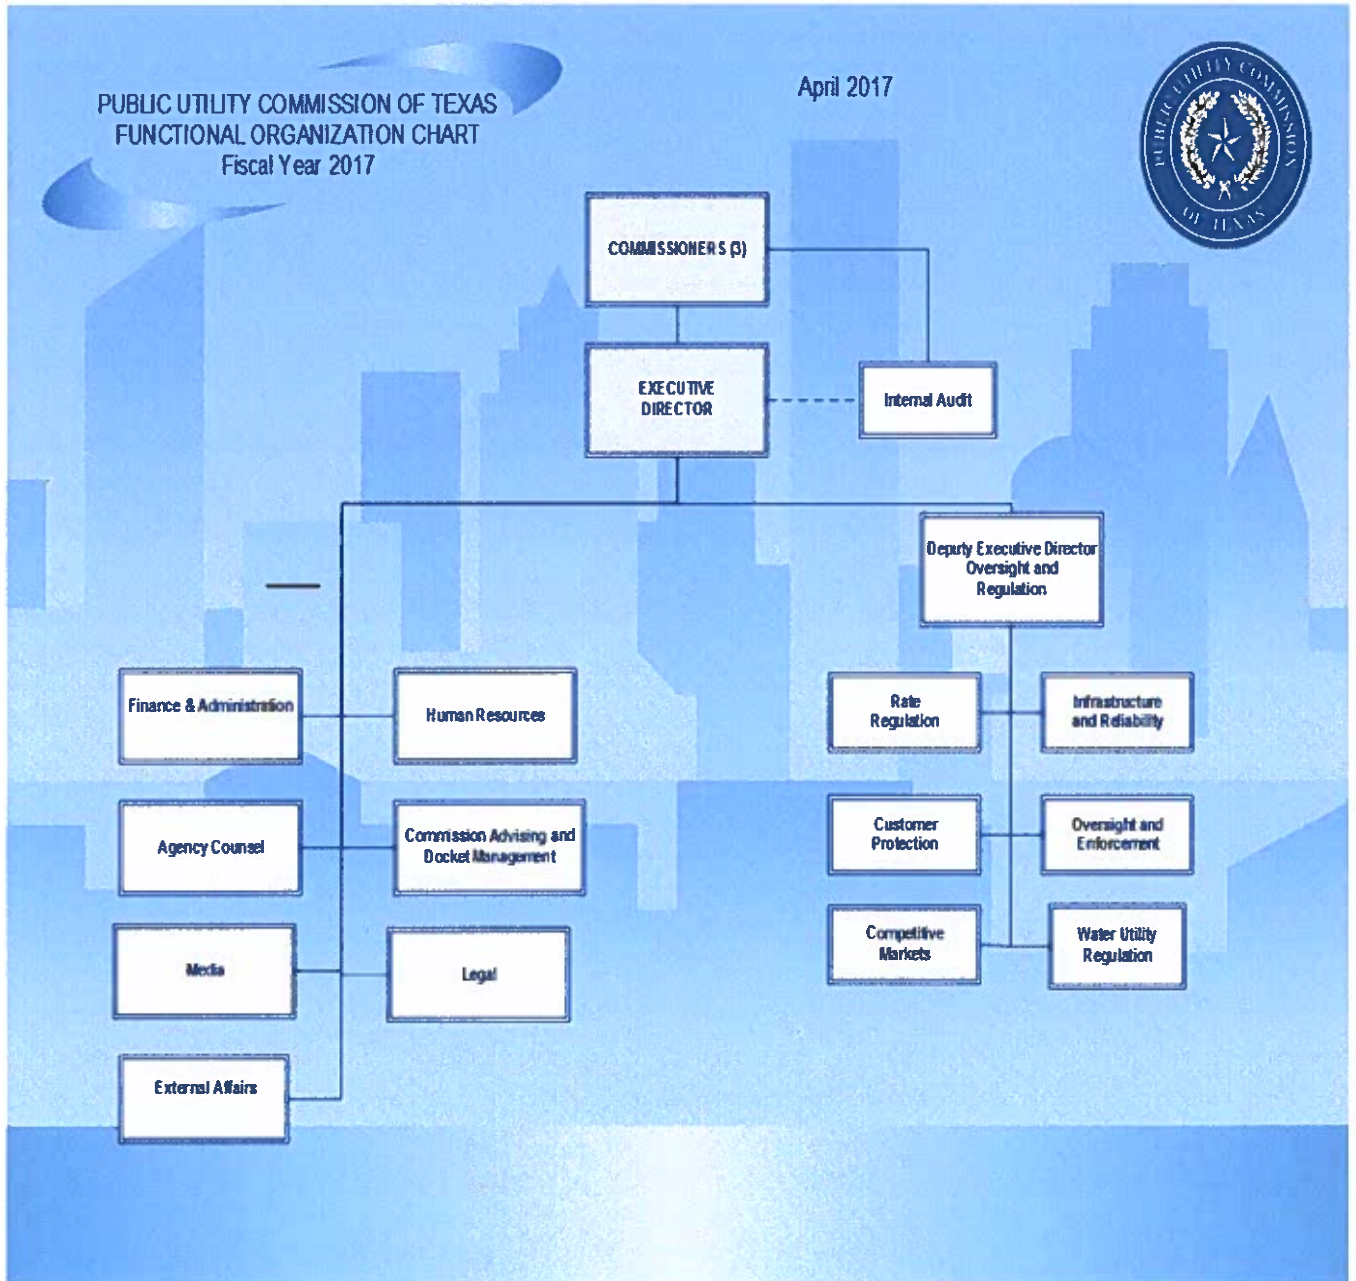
PUBLIC UTILITY COMMISSION OF TEXAS
FUNCTIONAL ORGANIZATION CHART
Fiscal Year 2017

April 2017

PUBLIC UTILITY COMMISSION OF TEXAS

COMMISSIONERS (3)

EXECUTIVE DIRECTOR

Internal Audit

Deputy Executive Director Oversight and Regulation

Finance & Administration

Human Resources

Agency Counsel

Commission Advising and Docket Management

Media

Legal

External Affairs

Rate Regulation

Infrastructure and Reliability

Customer Protection

Oversight and Enforcement

Competitive Markets

Water Utility Regulation